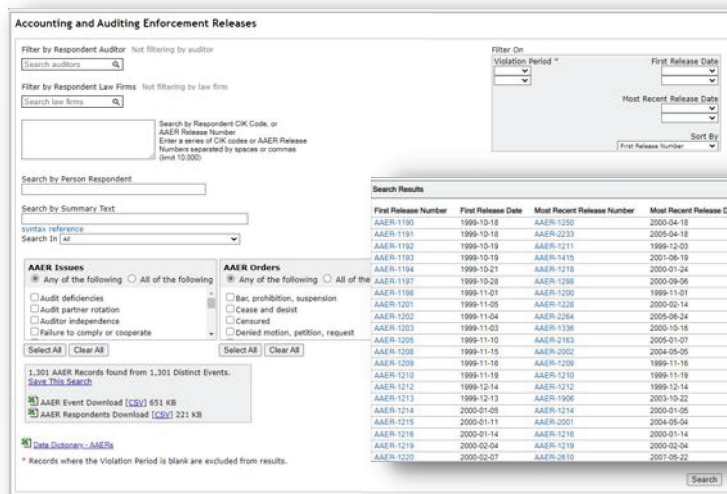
Accounting and Auditing Enforcement Releases

Filter by Respondent Auditor Not filtering by auditor

Search auditors

Filter by Respondent Law Firms Not filtering by law firm

Search law firms

Search by Respondent CIK Code, or AAER Release Number
Enter a series of CIK codes or AAER Release Numbers separated by spaces or commas (limit 10,000)

Search by Person Respondent

Search by Summary Text

syntax reference

Search In All

AAER Issues

Any of the following All of the following

Audit deficiencies
Audit partner rotation
Auditor independence
Failure to comply or cooperate

Select All Clear All

AAER Orders

Any of the following All of the

Bar, prohibition, suspension
Cease and desist
Censured
Denied motion, petition, request

Select All Clear All

1,301 AAER Records found from 1,301 Distinct Events.
Save This Search

AAER Event Download [CSV] 651 KB
AAER Respondents Download [CSV] 221 KB

Data Dictionary - AAERs

* Records where the Violation Period is blank are excluded from results.

Filter On

Violation Period *

First Release Date

Most Recent Release Date

Sort By

First Release Number

Search Results

| First Release Number | First Release Date | Most Recent Release Number | Most Recent Release D |
|---|---|---|---|
| AAER-1190 | 1999-10-18 | AAER-1250 | 2000-04-18 |
| AAER-1191 | 1999-10-18 | AAER-2233 | 2005-04-18 |
| AAER-1192 | 1999-10-19 | AAER-1211 | 1999-12-03 |
| AAER-1193 | 1999-10-19 | AAER-1415 | 2001-06-19 |
| AAER-1194 | 1999-10-21 | AAER-1218 | 2000-01-24 |
| AAER-1197 | 1999-10-28 | AAER-1298 | 2000-09-06 |
| AAER-1198 | 1999-11-01 | AAER-1200 | 1999-11-01 |
| AAER-1201 | 1999-11-05 | AAER-1228 | 2000-02-14 |
| AAER-1202 | 1999-11-04 | AAER-2264 | 2005-06-24 |
| AAER-1203 | 1999-11-03 | AAER-1336 | 2000-10-16 |
| AAER-1205 | 1999-11-10 | AAER-2163 | 2005-01-07 |
| AAER-1208 | 1999-11-15 | AAER-2002 | 2004-05-05 |
| AAER-1209 | 1999-11-16 | AAER-1209 | 1999-11-16 |
| AAER-1210 | 1999-11-19 | AAER-1210 | 1999-11-19 |
| AAER-1212 | 1999-12-14 | AAER-1212 | 1999-12-14 |
| AAER-1213 | 1999-12-13 | AAER-1906 | 2003-10-22 |
| AAER-1214 | 2000-01-05 | AAER-1214 | 2000-01-05 |
| AAER-1215 | 2000-01-11 | AAER-2001 | 2004-05-04 |
| AAER-1216 | 2000-01-14 | AAER-1216 | 2000-01-14 |
| AAER-1219 | 2000-02-04 | AAER-1219 | 2000-02-04 |
| AAER-1220 | 2000-02-07 | AAER-2610 | 2007-05-22 |

Search